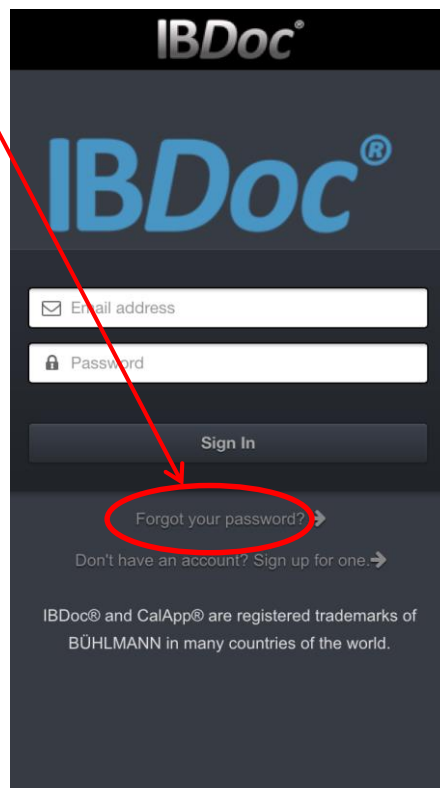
IBDoc®

IBDoc®

Email address

Password

Sign In

Forgot your password?

Don't have an account? Sign up for one.

IBDoc® and CalApp® are registered trademarks of BÜHLMANN in many countries of the world.